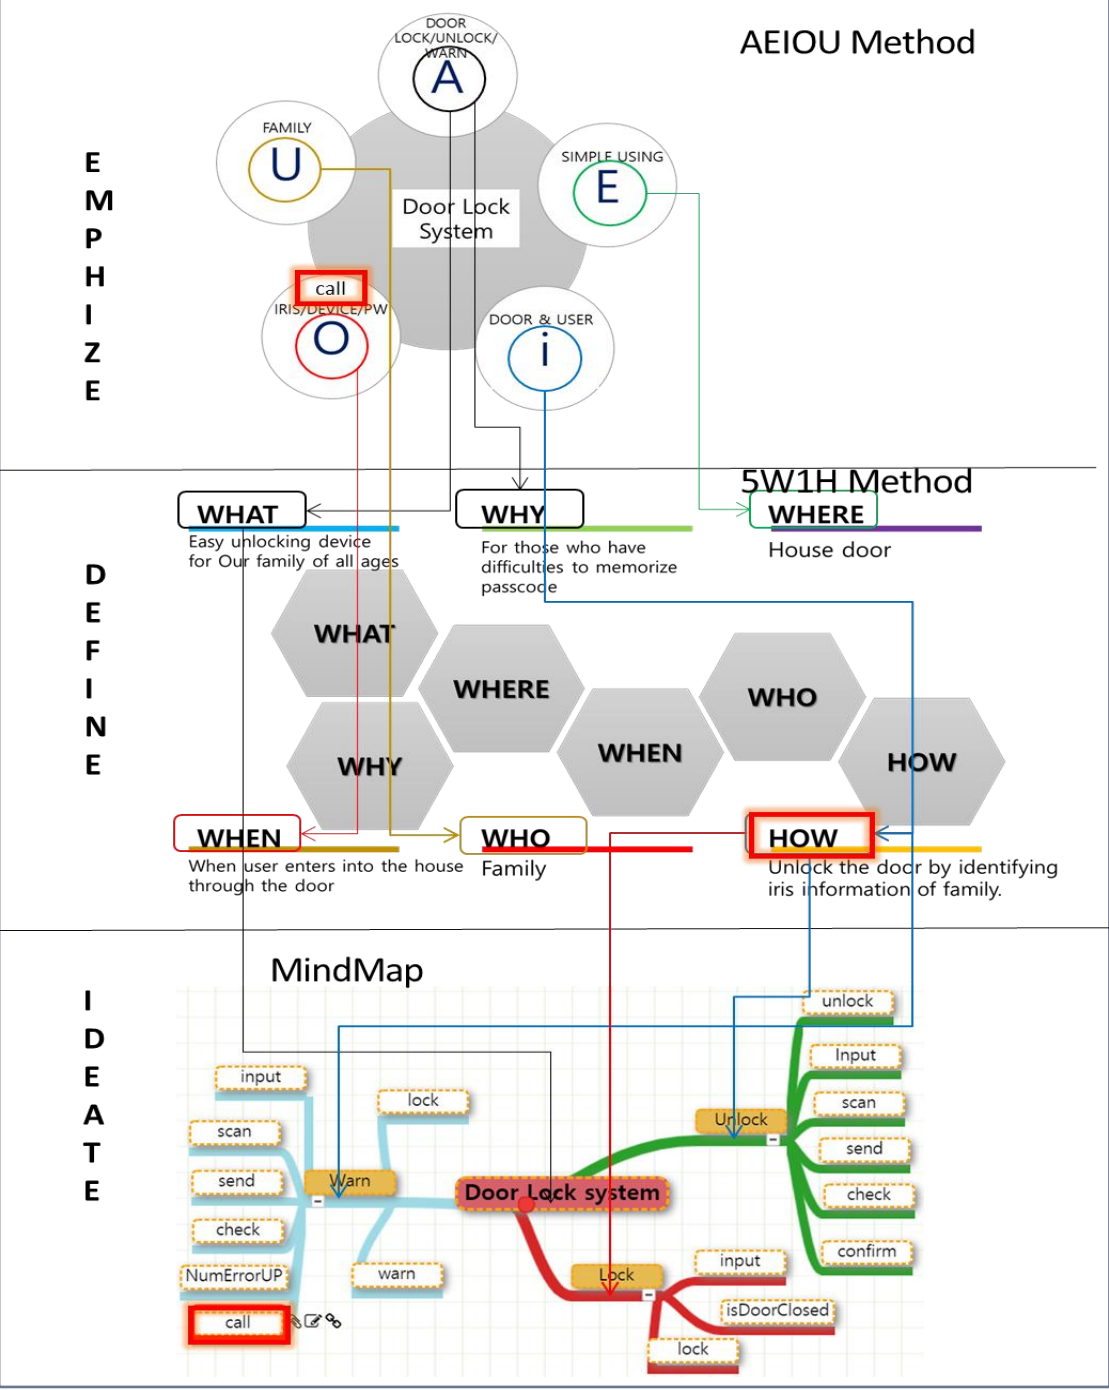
AEIOU Method

E
M
P
H
I
Z
E

DOOR LOCK/UNLOCK/ WARN
A

FAMILY
U

SIMPLE USING
E

Door Lock System

call
IRIS/DEVICE/PW
O

DOOR & USER
i

5W1H Method

D
E
F
I
N
E

WHAT
Easy unlocking device for Our family of all ages

WHY
For those who have difficulties to memorize passcode

WHERE
House door

WHAT
WHERE
WHO
WHY
WHEN
HOW

WHEN
When user enters into the house through the door

WHO
Family

HOW
Unlock the door by identifying iris information of family.

MindMap

I
D
E
A
T
E

input
scan
send
check
NumErrorUP
call
lock
Warn
warn
Door Lock system
Unlock
unlock
Input
scan
send
check
confirm
Lock
input
isDoorClosed
lock